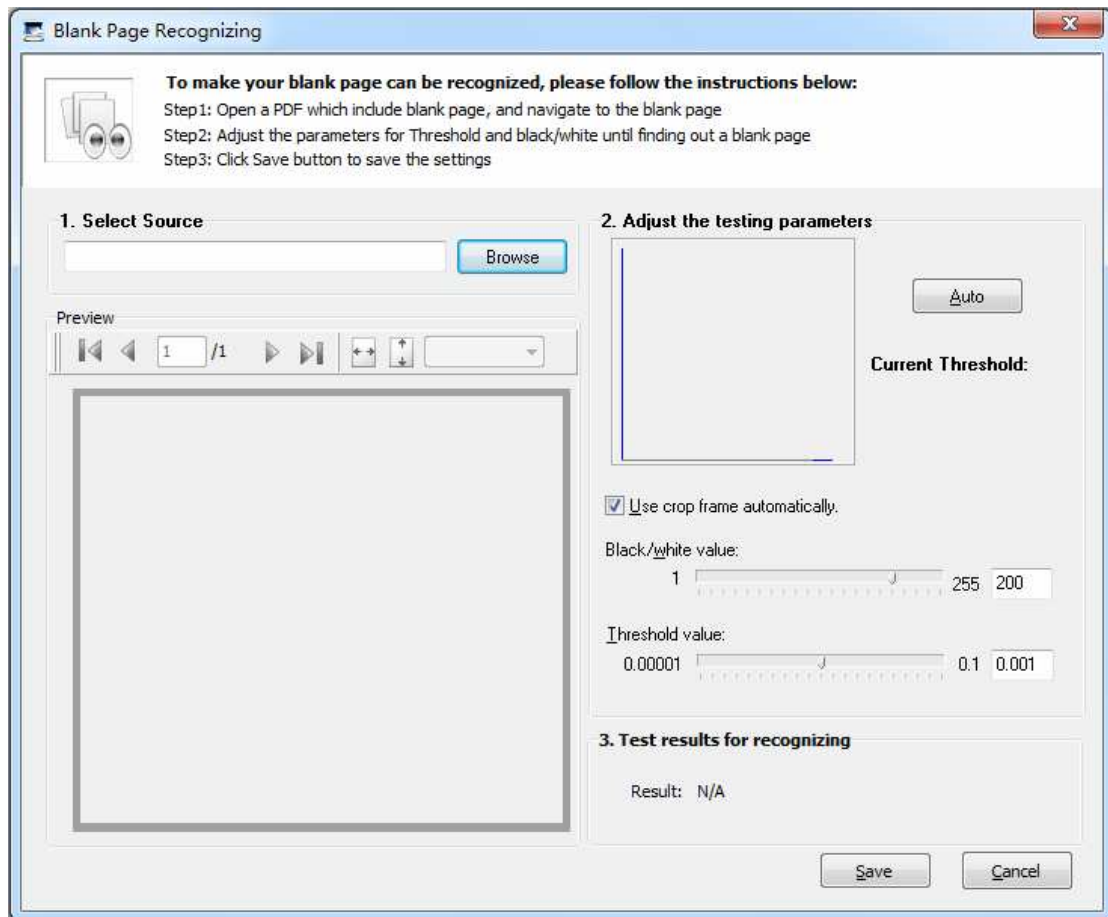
Blank Page Recognizing

To make your blank page can be recognized, please follow the instructions below:
Step1: Open a PDF which include blank page, and navigate to the blank page
Step2: Adjust the parameters for Threshold and black/white until finding out a blank page
Step3: Click Save button to save the settings

1. Select Source

Browse

Preview

1 /1

2. Adjust the testing parameters

Auto

Current Threshold:

Use crop frame automatically.

Black/white value:
1 255 200

Threshold value:
0.00001 0.1 0.001

3. Test results for recognizing

Result: N/A

Save Cancel